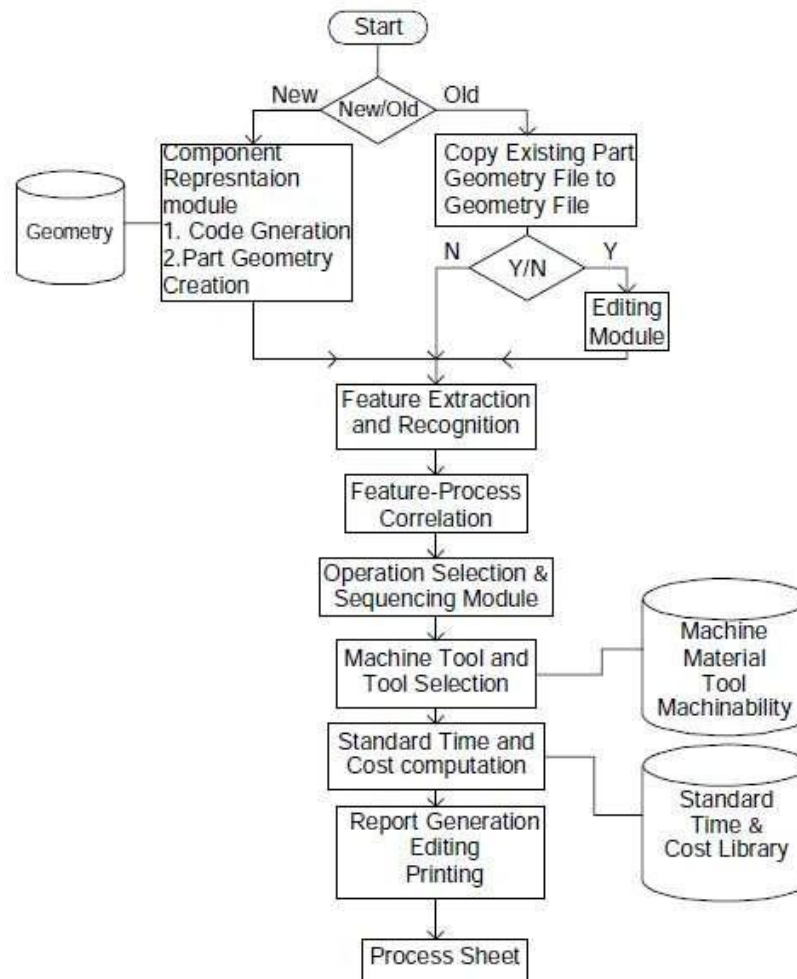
Start

New

New/Old

Old

Component Represntaion module
1. Code Gneration
2.Part Geometry Creation

Geometry

Copy Existing Part Geometry File to Geometry File

N

Y/N

Y

Editing Module

Feature Extraction and Recognition

Feature-Process Correlation

Operation Selection & Sequencing Module

Machine Tool and Tool Selection

Machine
Material
Tool
Machinability

Standard Time and Cost computation

Standard Time & Cost Library

Report Generation
Editing
Printing

Process Sheet